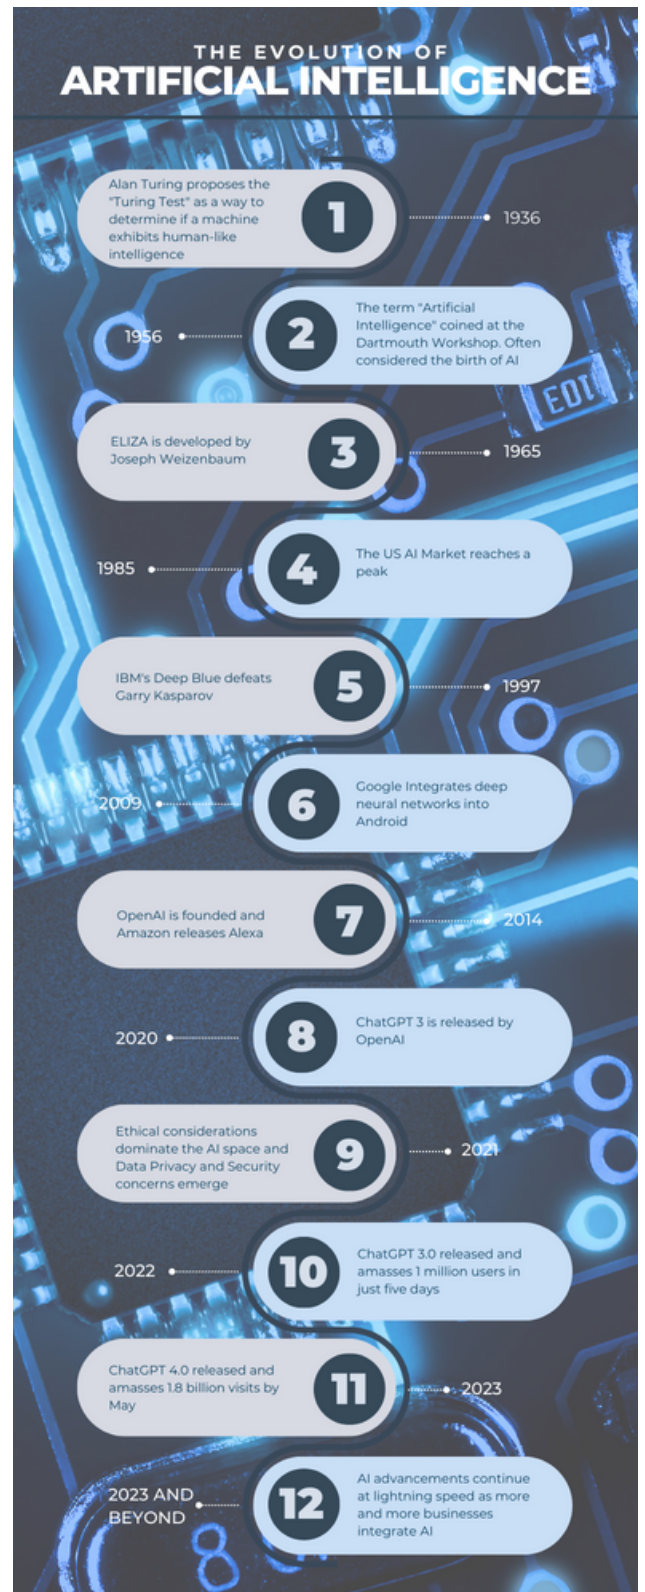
THE EVOLUTION OF
ARTIFICIAL INTELLIGENCE

Alan Turing proposes the "Turing Test" as a way to determine if a machine exhibits human-like intelligence
1
1936

1956
2
The term "Artificial Intelligence" coined at the Dartmouth Workshop. Often considered the birth of AI

EDI

ELIZA is developed by Joseph Weizenbaum
3
1965

1985
4
The US AI Market reaches a peak

IBM's Deep Blue defeats Garry Kasparov
5
1997

2009
6
Google Integrates deep neural networks into Android

OpenAI is founded and Amazon releases Alexa
7
2014

2020
8
ChatGPT 3 is released by OpenAI

Ethical considerations dominate the AI space and Data Privacy and Security concerns emerge
9
2021

2022
10
ChatGPT 3.0 released and amasses 1 million users in just five days

ChatGPT 4.0 released and amasses 1.8 billion visits by May
11
2023

2023 AND BEYOND
12
AI advancements continue at lightning speed as more and more businesses integrate AI